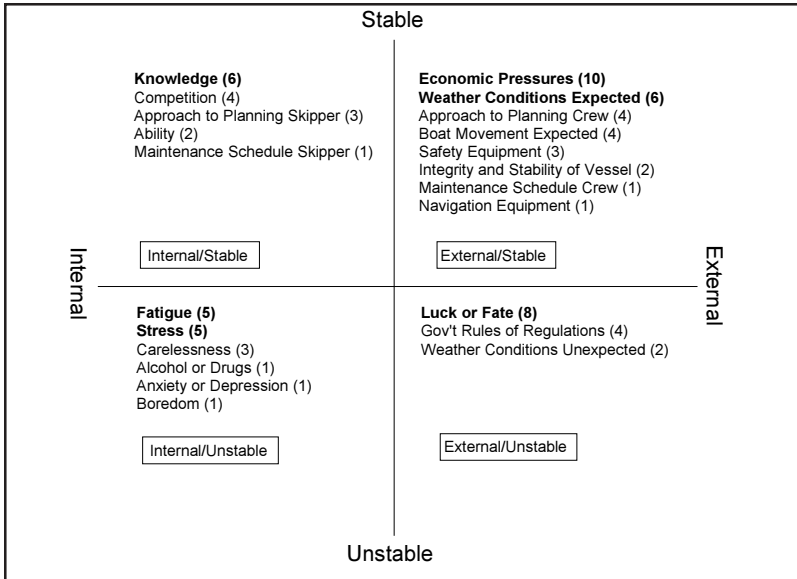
Stable

**Knowledge (6)**
Competition (4)
Approach to Planning Skipper (3)
Ability (2)
Maintenance Schedule Skipper (1)

Internal/Stable

**Economic Pressures (10)**
**Weather Conditions Expected (6)**
Approach to Planning Crew (4)
Boat Movement Expected (4)
Safety Equipment (3)
Integrity and Stability of Vessel (2)
Maintenance Schedule Crew (1)
Navigation Equipment (1)

External/Stable

Internal

External

**Fatigue (5)**
**Stress (5)**
Carelessness (3)
Alcohol or Drugs (1)
Anxiety or Depression (1)
Boredom (1)

Internal/Unstable

**Luck or Fate (8)**
Gov't Rules of Regulations (4)
Weather Conditions Unexpected (2)

External/Unstable

Unstable